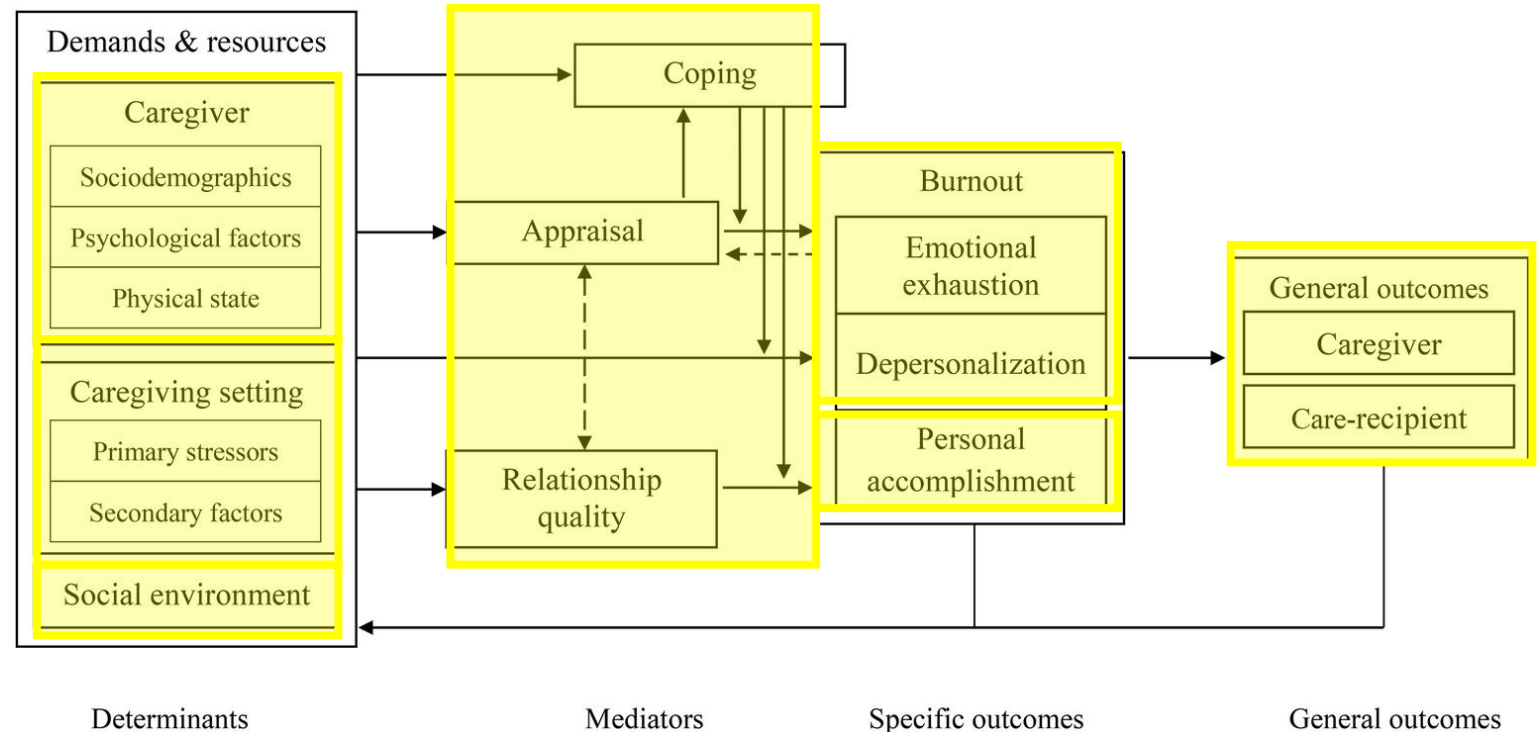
Demands & resources

Caregiver

Sociodemographics

Psychological factors

Physical state

Caregiving setting

Primary stressors

Secondary factors

Social environment

Coping

Appraisal

Relationship quality

Burnout

Emotional exhaustion

Depersonalization

Personal accomplishment

General outcomes

Caregiver

Care-recipient

Determinants

Mediators

Specific outcomes

General outcomes